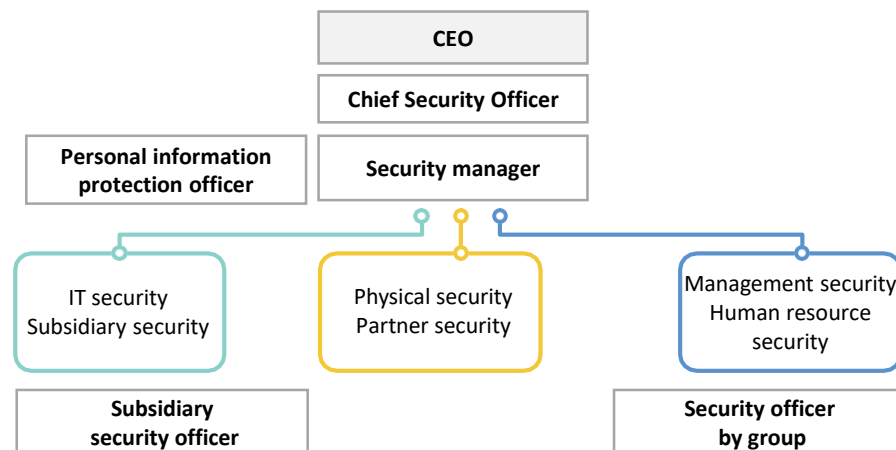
CEO

Chief Security Officer

Personal information protection officer

Security manager

IT security
Subsidiary security

Physical security
Partner security

Management security
Human resource security

Subsidiary security officer

Security officer by group